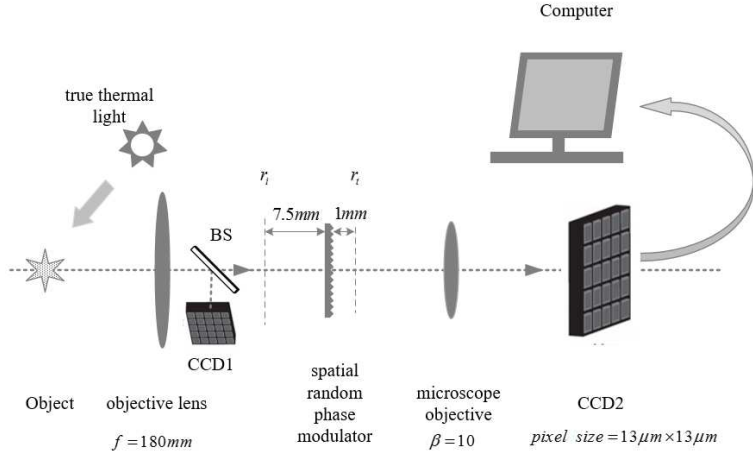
Computer

true thermal light

$r_i$

$r_t$

$7.5mm$

$1mm$

BS

CCD1

Object

objective lens

$f = 180mm$

spatial random phase modulator

microscope objective

$\beta = 10$

CCD2

$pixel\ \ size = 13\mu m \times 13\mu m$